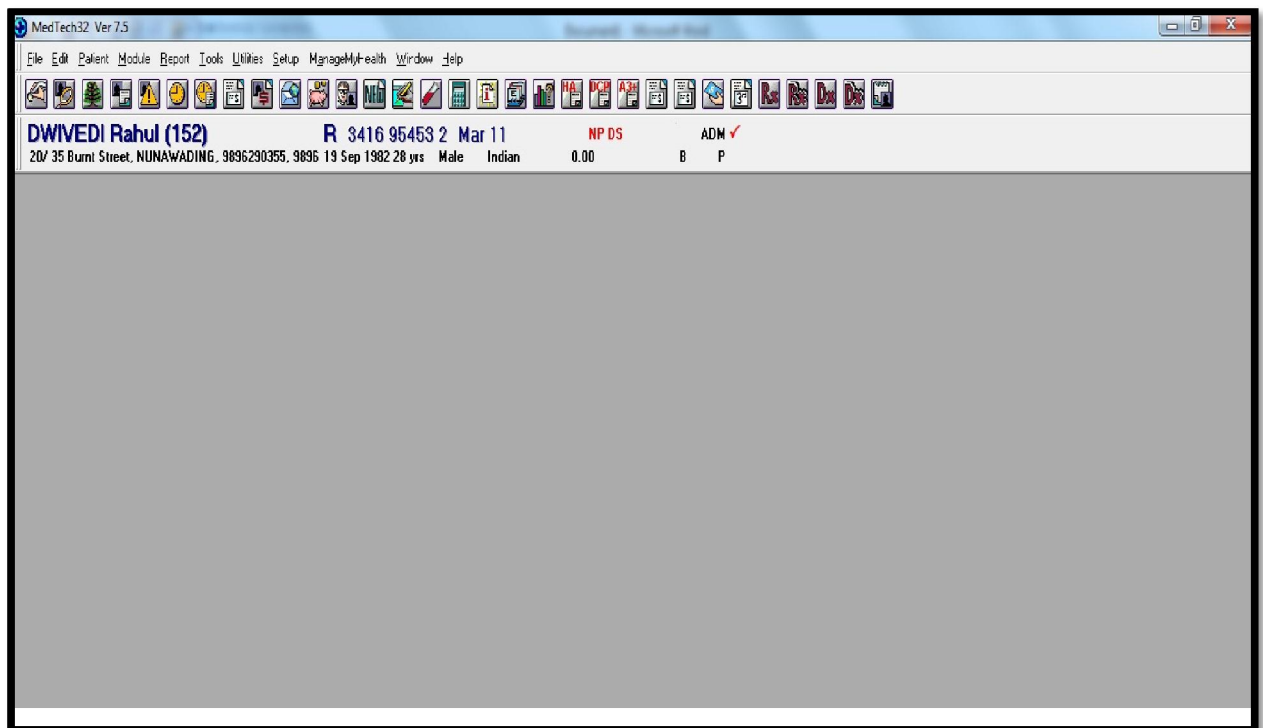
MedTech32 Ver 7.5

File Edit Patient Module Report Tools Utilities Setup ManageMyHealth Window Help

HA DCP A3H Rx Rx Dx Dx

DWIVEDI Rahul (152) R 3416 95453 2 Mar 11 NP DS ADM ✓

20/ 35 Burnt Street, NUNAWADING, 9896290355, 9896 19 Sep 1982 28 yrs Male Indian 0.00 B P